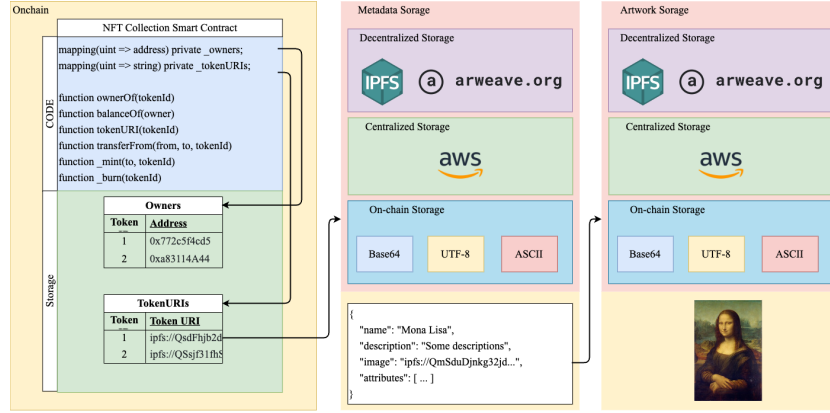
Onchain

NFT Collection Smart Contract

CODE

mapping(uint => address) private _owners;
mapping(uint => string) private _tokenURIs;

function ownerOf(tokenId)
function balanceOf(owner)
function tokenURI(tokenId)
function transferFrom(from, to, tokenId)
function _mint(to, tokenId)
function _burn(tokenId)

Storage

Owners

| Token | Address |
|---|---|
| 1 | 0x772c5f4cd5 |
| 2 | 0xa83114A44 |

TokenURIs

| Token | Token URI |
|---|---|
| 1 | ipfs://QsdFhjb2d |
| 2 | ipfs://QSsjf31fhS |

Metadata Sorage

Decentralized Storage

IPFS arweave.org

Centralized Storage

aws

On-chain Storage

Base64 UTF-8 ASCII

{
"name": "Mona Lisa",
"description": "Some descriptions",
"image": "ipfs://QmSduDjnkg32jd...",
"attributes": [ ... ]
}

Artwork Sorage

Decentralized Storage

IPFS arweave.org

Centralized Storage

aws

On-chain Storage

Base64 UTF-8 ASCII